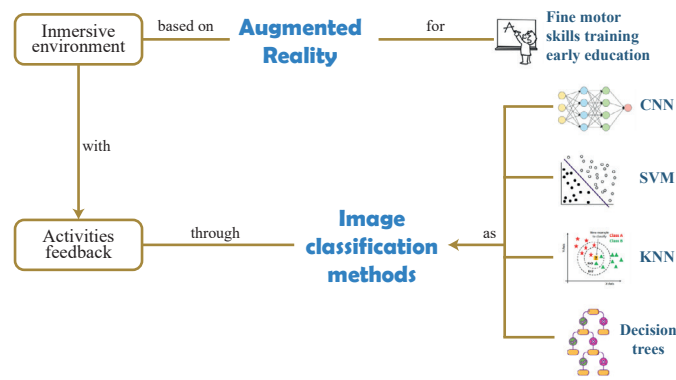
Inmersive environment

based on

Augmented Reality

for

Fine motor skills training early education

with

CNN

SVM

Activities feedback

through

Image classification methods

as

KNN

Decision trees